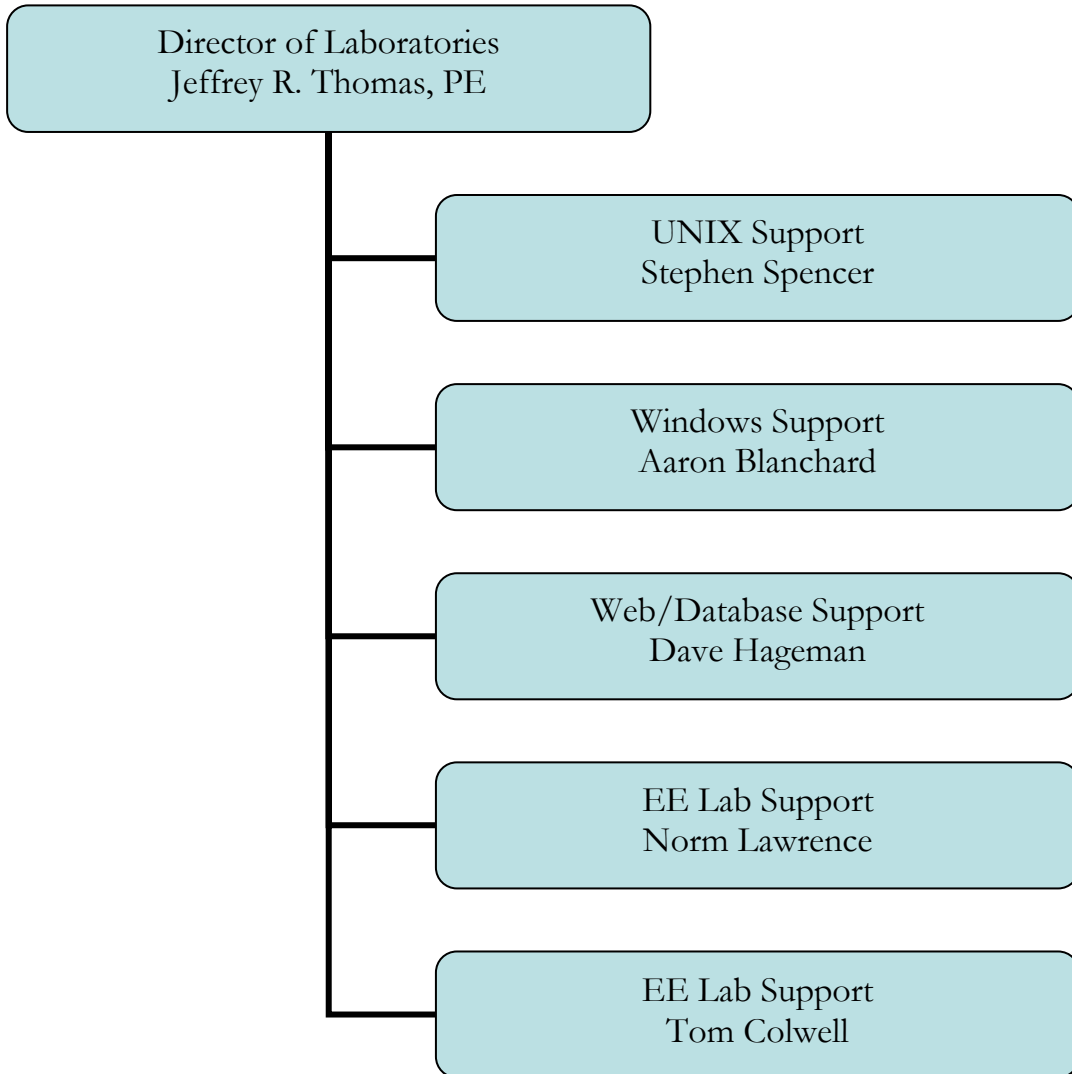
Director of Laboratories
Jeffrey R. Thomas, PE

UNIX Support
Stephen Spencer

Windows Support
Aaron Blanchard

Web/Database Support
Dave Hageman

EE Lab Support
Norm Lawrence

EE Lab Support
Tom Colwell